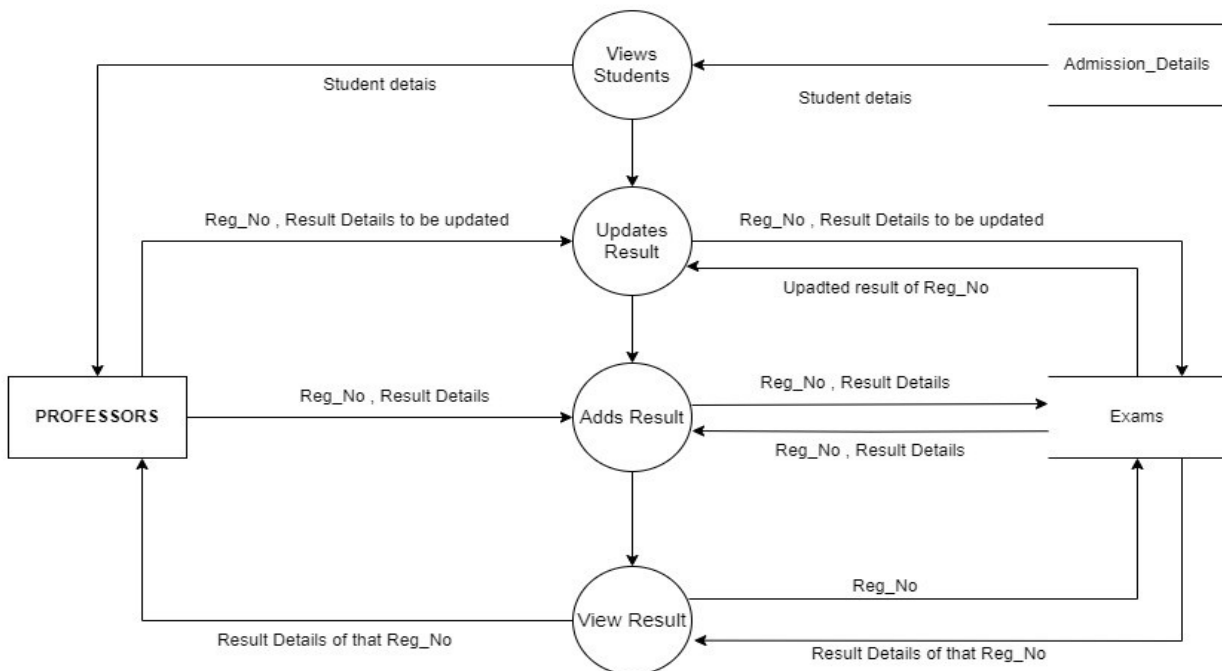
Views Students

Student detais

Admission_Details

Student detais

Reg_No , Result Details to be updated

Updates Result

Reg_No , Result Details to be updated

Upadted result of Reg_No

PROFESSORS

Reg_No , Result Details

Adds Result

Reg_No , Result Details

Exams

Reg_No , Result Details

Reg_No

View Result

Result Details of that Reg_No

Result Details of that Reg_No